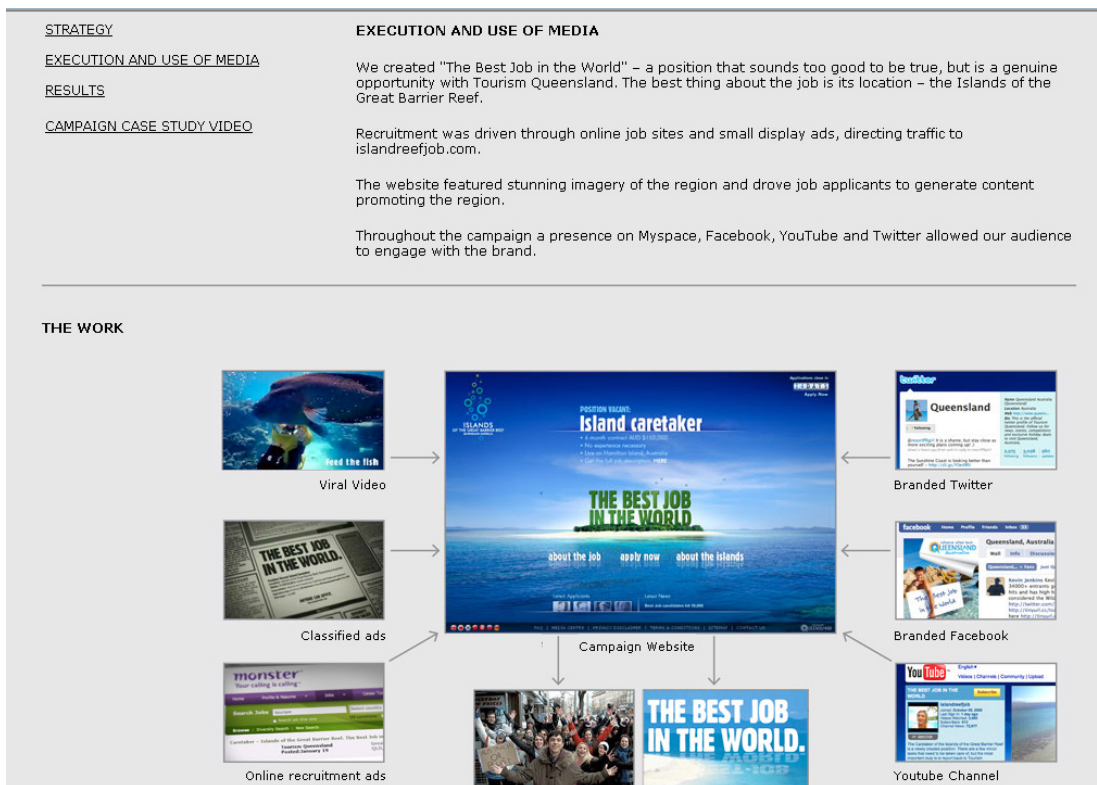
STRATEGY

EXECUTION AND USE OF MEDIA

RESULTS

CAMPAIGN CASE STUDY VIDEO

EXECUTION AND USE OF MEDIA

We created "The Best Job in the World" – a position that sounds too good to be true, but is a genuine opportunity with Tourism Queensland. The best thing about the job is its location – the Islands of the Great Barrier Reef.

Recruitment was driven through online job sites and small display ads, directing traffic to islandreefjob.com.

The website featured stunning imagery of the region and drove job applicants to generate content promoting the region.

Throughout the campaign a presence on Myspace, Facebook, YouTube and Twitter allowed our audience to engage with the brand.

THE WORK

Feed the fish

Viral Video

THE BEST JOB IN THE WORLD.

Classified ads

monster

Online recruitment ads

ISLANDS OF THE GREAT BARRIER REEF

POSITION VACANT:

Island caretaker

THE BEST JOB IN THE WORLD

about the job apply now about the islands

Campaign Website

THE BEST JOB IN THE WORLD.

twitter

Queensland

Branded Twitter

facebook

Queensland, Australia

Branded Facebook

YouTube

Youtube Channel